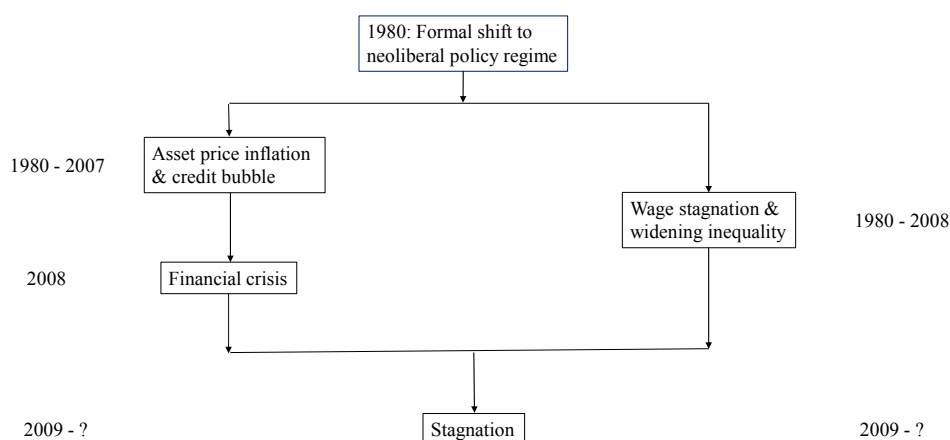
1980: Formal shift to neoliberal policy regime

1980 - 2007

Asset price inflation & credit bubble

Wage stagnation & widening inequality

1980 - 2008

2008

Financial crisis

2009 - ?

Stagnation

2009 - ?